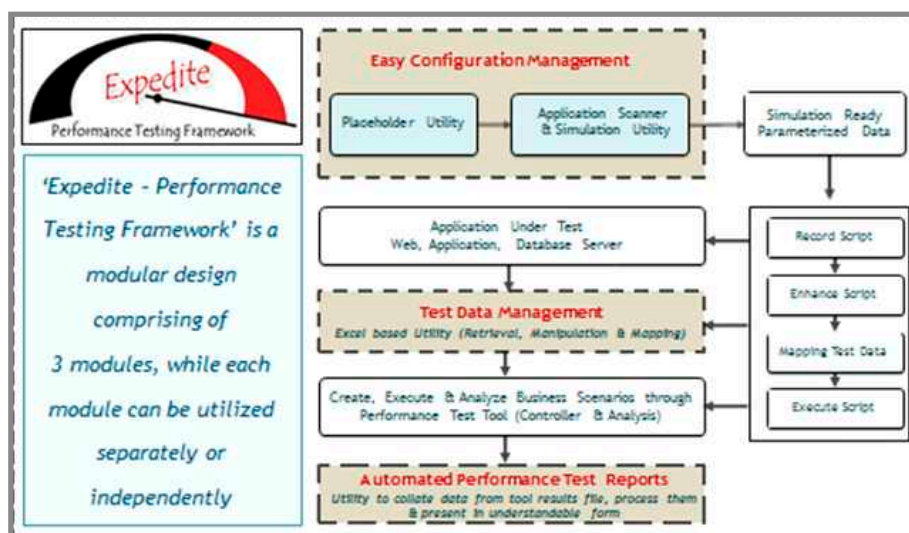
Expedite
Performance Testing Framework

'Expedite - Performance Testing Framework' is a modular design comprising of 3 modules, while each module can be utilized separately or independently

Easy Configuration Management

Placeholder Utility

Application Scanner & Simulation Utility

Simulation Ready Parameterized Data

Application Under Test
Web, Application, Database Server

Record Script

Enhance Script

Mapping Test Data

Execute Script

Test Data Management
Excel based Utility (Retrieval, Manipulation & Mapping)

Create, Execute & Analyze Business Scenarios through Performance Test Tool (Controller & Analysis)

Automated Performance Test Reports
Utility to collate data from tool results file, process them & present in understandable form